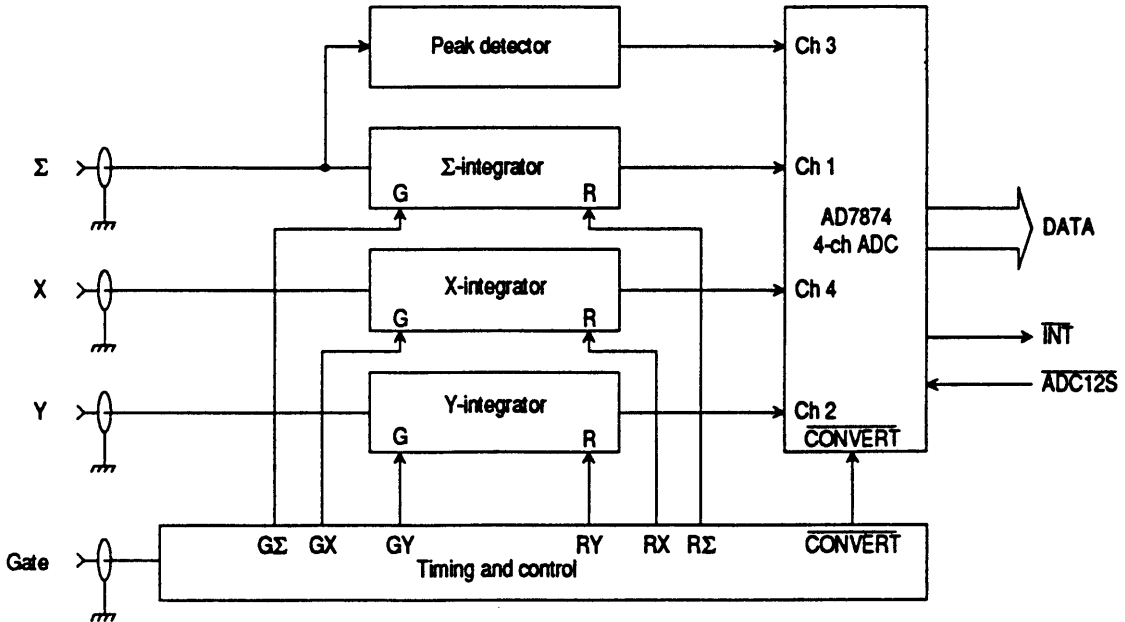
Peak detector

Ch 3

Σ

Σ-integrator

G

R

Ch 1

AD7874
4-ch ADC

DATA

X

X-integrator

G

R

Ch 4

$\overline{INT}$

Y

Y-integrator

G

R

Ch 2

$\overline{CONVERT}$

$\overline{ADC12S}$

Gate

GΣ

GX

GY

RY

RX

RΣ

$\overline{CONVERT}$

Timing and control